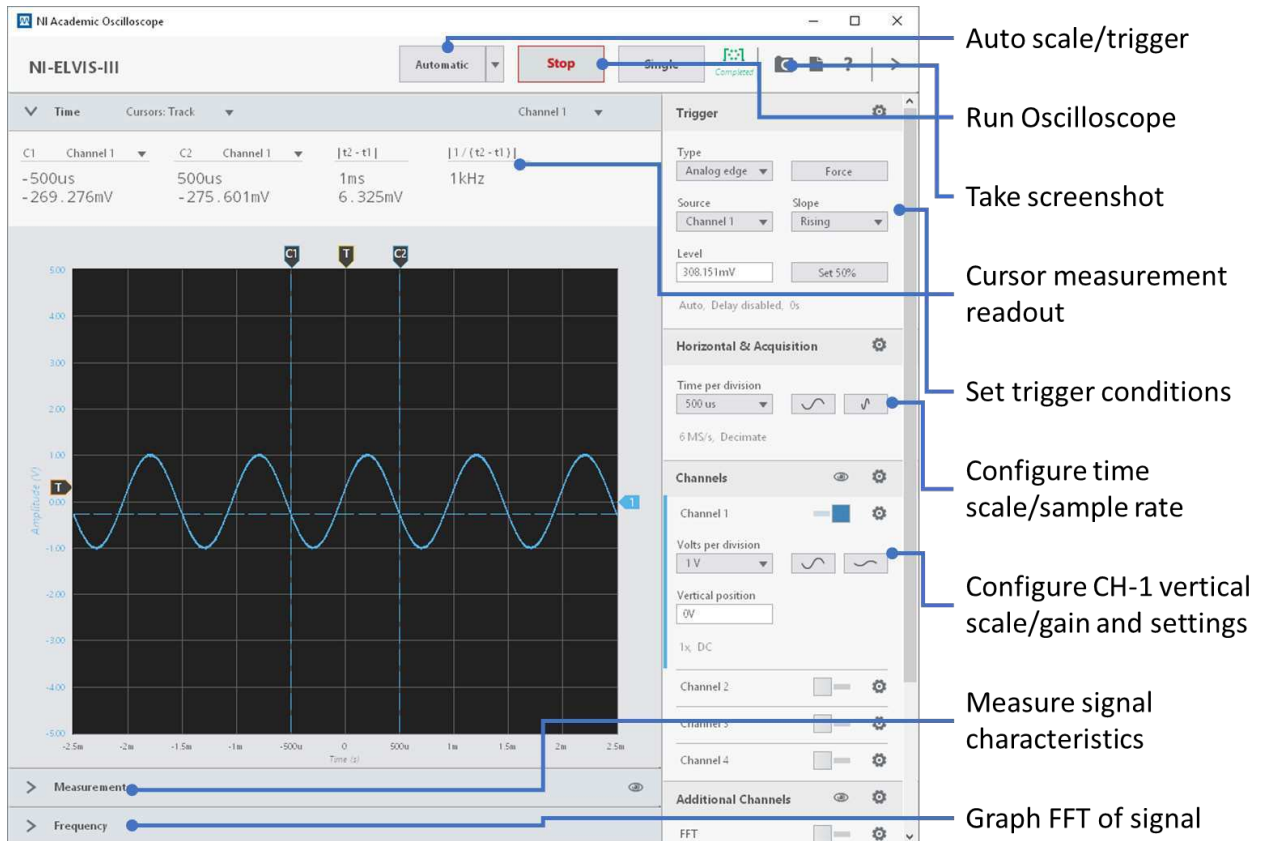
NI Academic Oscilloscope

NI-ELVIS-III

Automatic

Stop

Single

Completed

Time Cursors: Track Channel 1

| C1 | Channel 1 | C2 | Channel 1 | \|t2 - t1\| | \|1 / (t2 - t1)\| |
|---|---|---|---|---|---|
| -500us | | 500us | | 1ms | 1kHz |
| -269.276mV | | -275.601mV | | 6.325mV | |

C1 T C2

5.00
4.00
3.00
2.00
1.00
0.00
-1.00
-2.00
-3.00
-4.00
-5.00

Amplitude (V)

T

1

-2.5m -2m -1.5m -1m -500u 0 500u 1m 1.5m 2m 2.5m

Time (s)

Measurement

Frequency

Trigger

Type
Analog edge
Force

Source
Channel 1

Slope
Rising

Level
308.151mV
Set 50%

Auto, Delay disabled, 0s

Horizontal & Acquisition

Time per division
500 us

6 MS/s, Decimate

Channels

Channel 1

Volts per division
1 V

Vertical position
0V

1x, DC

Channel 2

Channel 3

Channel 4

Additional Channels

FFT

Auto scale/trigger

Run Oscilloscope

Take screenshot

Cursor measurement readout

Set trigger conditions

Configure time scale/sample rate

Configure CH-1 vertical scale/gain and settings

Measure signal characteristics

Graph FFT of signal